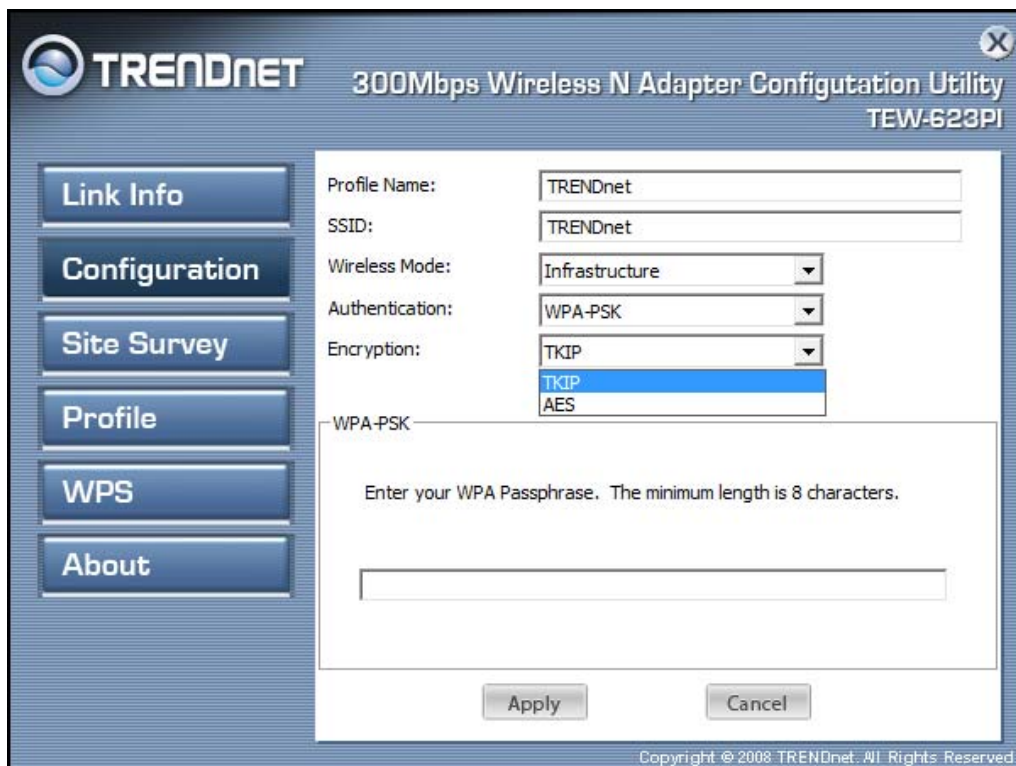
TRENDnET

300Mbps Wireless N Adapter Configutation Utility
TEW-623PI

Link Info

Configuration

Site Survey

Profile

WPS

About

Profile Name: TRENDnet

SSID: TRENDnet

Wireless Mode: Infrastructure

Authentication: WPA-PSK

Encryption: TKIP

TKIP
AES

WPA-PSK

Enter your WPA Passphrase. The minimum length is 8 characters.

Apply

Cancel

Copyright © 2008 TRENDnet. All Rights Reserved